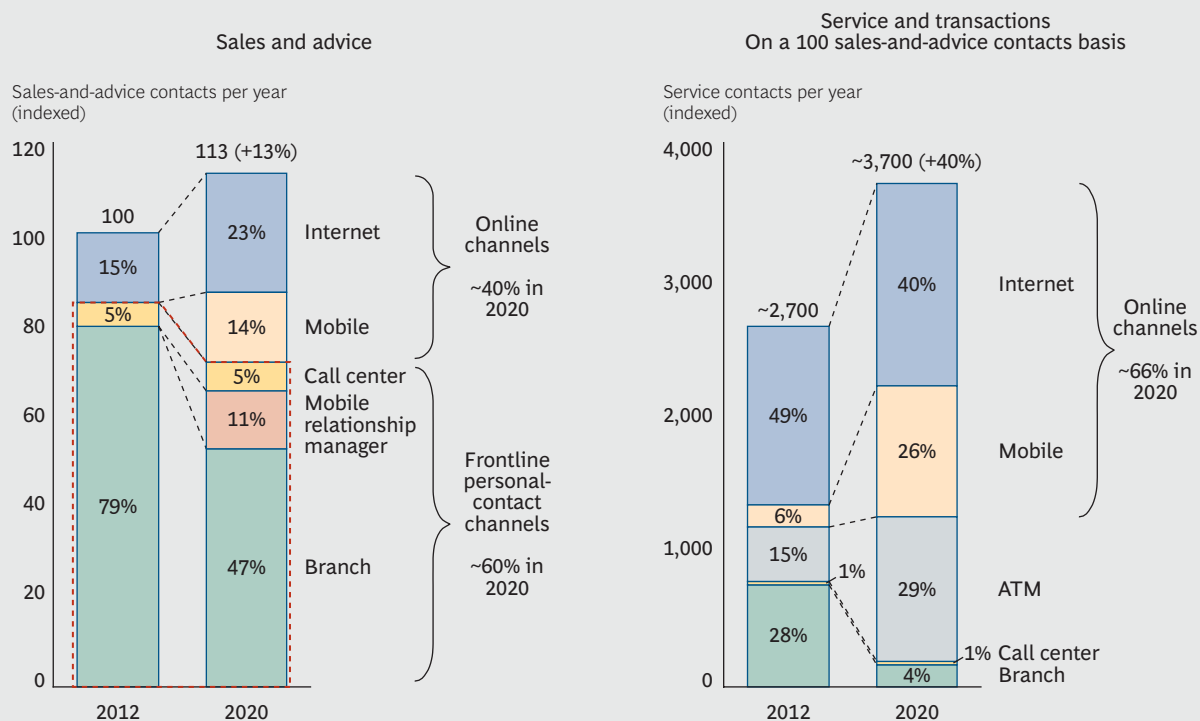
Sales and advice

Sales-and-advice contacts per year (indexed)

120
100
80
60
40
20
0

2012
100
15%
5%
79%

2020
113 (+13%)
23%
14%
5%
11%
47%

Internet
Mobile
Call center
Mobile relationship manager
Branch

Online channels
~40% in 2020

Frontline personal-contact channels
~60% in 2020

Service and transactions
On a 100 sales-and-advice contacts basis

Service contacts per year (indexed)

4,000
3,000
2,000
1,000
0

2012
~2,700
49%
6%
15%
1%
28%

2020
~3,700 (+40%)
40%
26%
29%
1%
4%

Internet
Mobile
ATM
Call center
Branch

Online channels
~66% in 2020